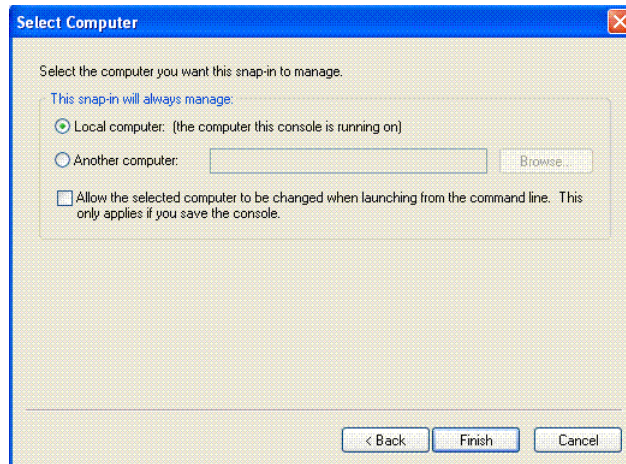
Select Computer

Select the computer you want this snap-in to manage.

This snap-in will always manage:

Local computer: (the computer this console is running on)

Another computer:

Browse...

Allow the selected computer to be changed when launching from the command line. This only applies if you save the console.

< Back

Finish

Cancel